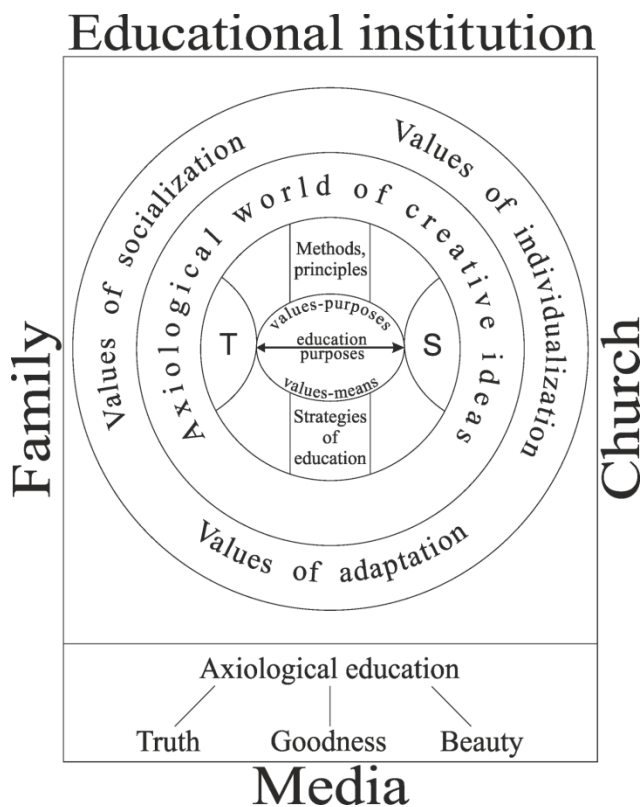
Educational institution

Family

Church

Values of socialization

Values of individualization

Axiological world of creative ideas

Methods, principles

T

values-purposes

education purposes

values-means

S

Strategies of education

Values of adaptation

Axiological education

Truth

Goodness

Beauty

Media